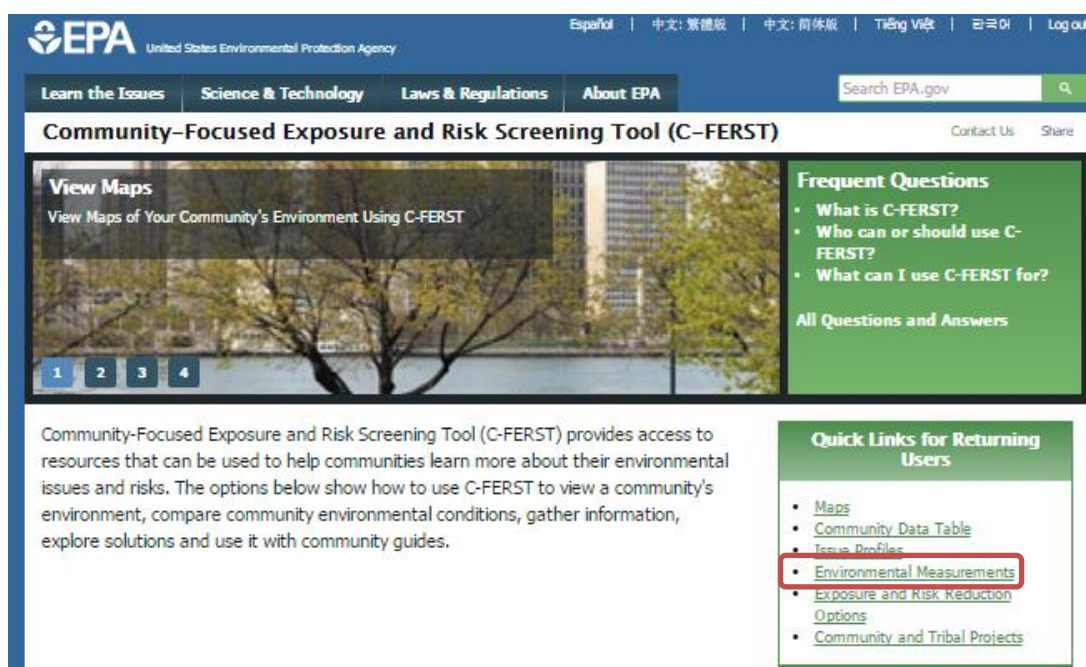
EPA United States Environmental Protection Agency

Español | 中文: 繁體版 | 中文: 简体版 | Tiếng Việt | 한국어 | Log ou

Learn the Issues
Science & Technology
Laws & Regulations
About EPA

Search EPA.gov

Community-Focused Exposure and Risk Screening Tool (C-FERST)

Contact Us
Share

View Maps
View Maps of Your Community's Environment Using C-FERST

1 2 3 4

Frequent Questions
• What is C-FERST?
• Who can or should use C-FERST?
• What can I use C-FERST for?

All Questions and Answers

Community-Focused Exposure and Risk Screening Tool (C-FERST) provides access to resources that can be used to help communities learn more about their environmental issues and risks. The options below show how to use C-FERST to view a community's environment, compare community environmental conditions, gather information, explore solutions and use it with community guides.

Quick Links for Returning Users

• Maps
• Community Data Table
• Issue Profiles
• Environmental Measurements
• Exposure and Risk Reduction Options
• Community and Tribal Projects